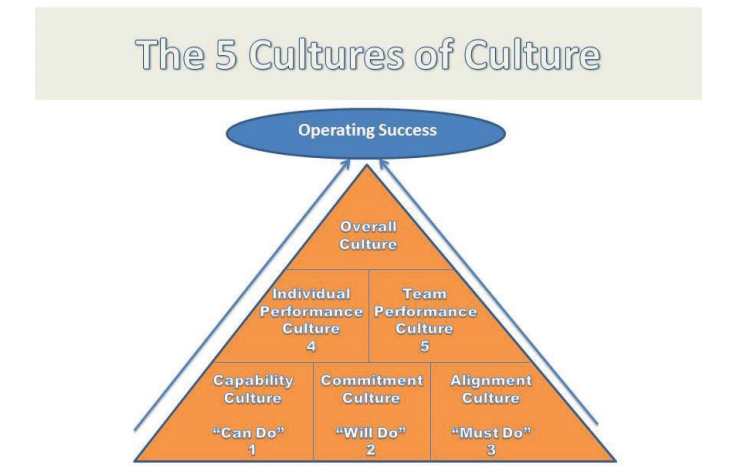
The 5 Cultures of Culture

Operating Success

Overall Culture

Individual Performance Culture 4

Team Performance Culture 5

Capability Culture

"Can Do" 1

Commitment Culture

"Will Do" 2

Alignment Culture

"Must Do" 3